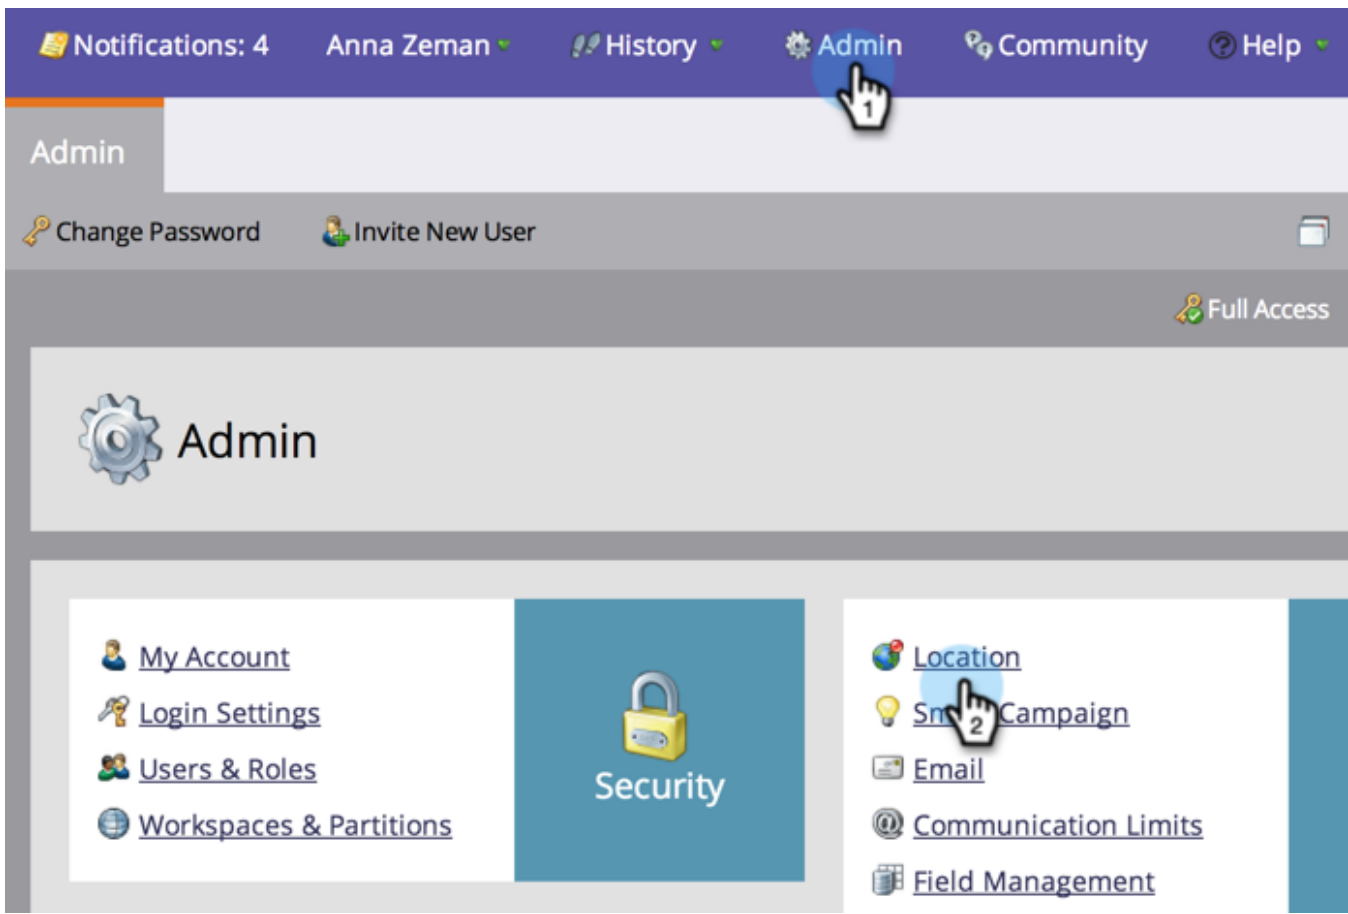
Notifications: 4 Anna Zeman History Admin Community Help

1

Admin

Change Password Invite New User

Full Access

Admin

My Account
Login Settings
Users & Roles
Workspaces & Partitions

Security

Location
Sm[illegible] Campaign
2
Email
Communication Limits
Field Management